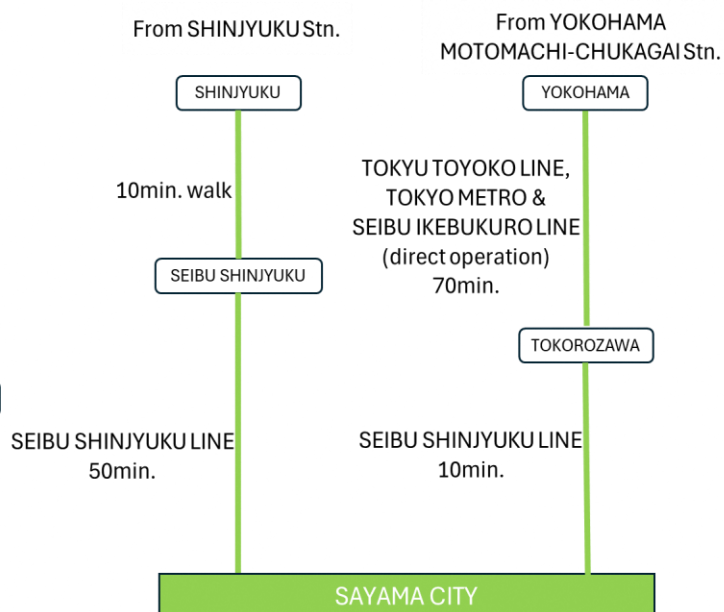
From SHINJYUKU Stn.

SHINJYUKU

10min. walk

SEIBU SHINJYUKU

SEIBU SHINJYUKU LINE
50min.

From YOKOHAMA
MOTOMACHI-CHUKAGAI Stn.

YOKOHAMA

TOKYU TOYOKO LINE,
TOKYO METRO &
SEIBU IKEBUKURO LINE
(direct operation)
70min.

TOKOROZAWA

SEIBU SHINJYUKU LINE
10min.

SAYAMA CITY